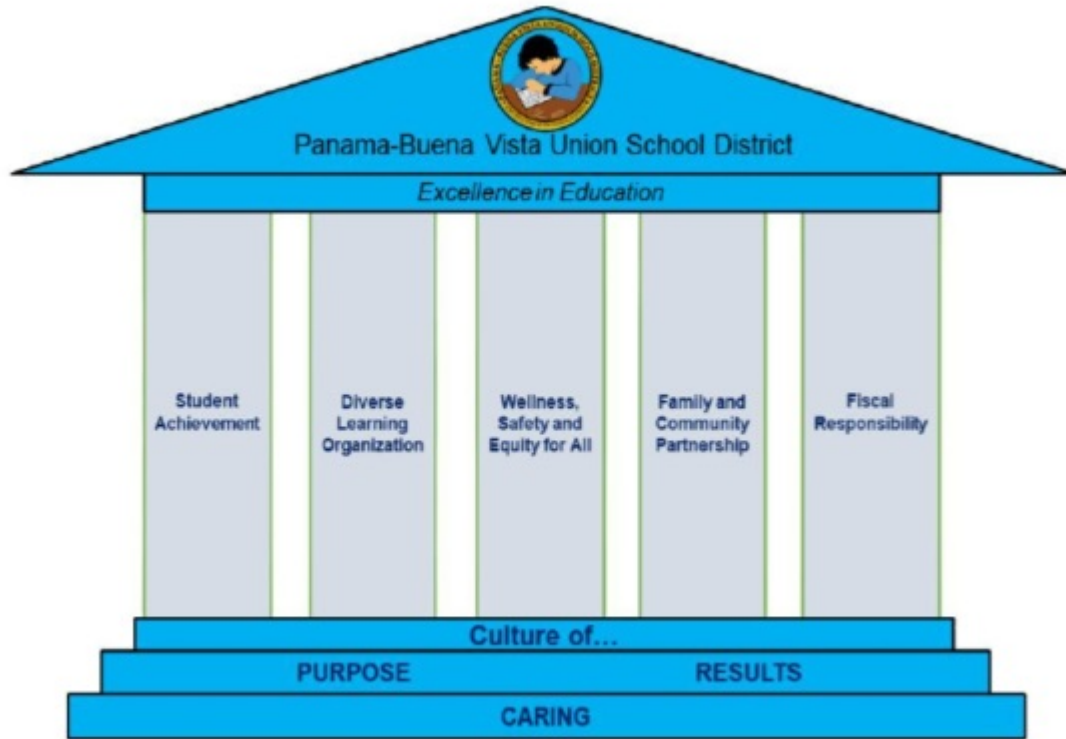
Panama-Buena Vista Union School District

Excellence in Education

Student Achievement

Diverse Learning Organization

Wellness, Safety and Equity for All

Family and Community Partnership

Fiscal Responsibility

Culture of...

PURPOSE

RESULTS

CARING